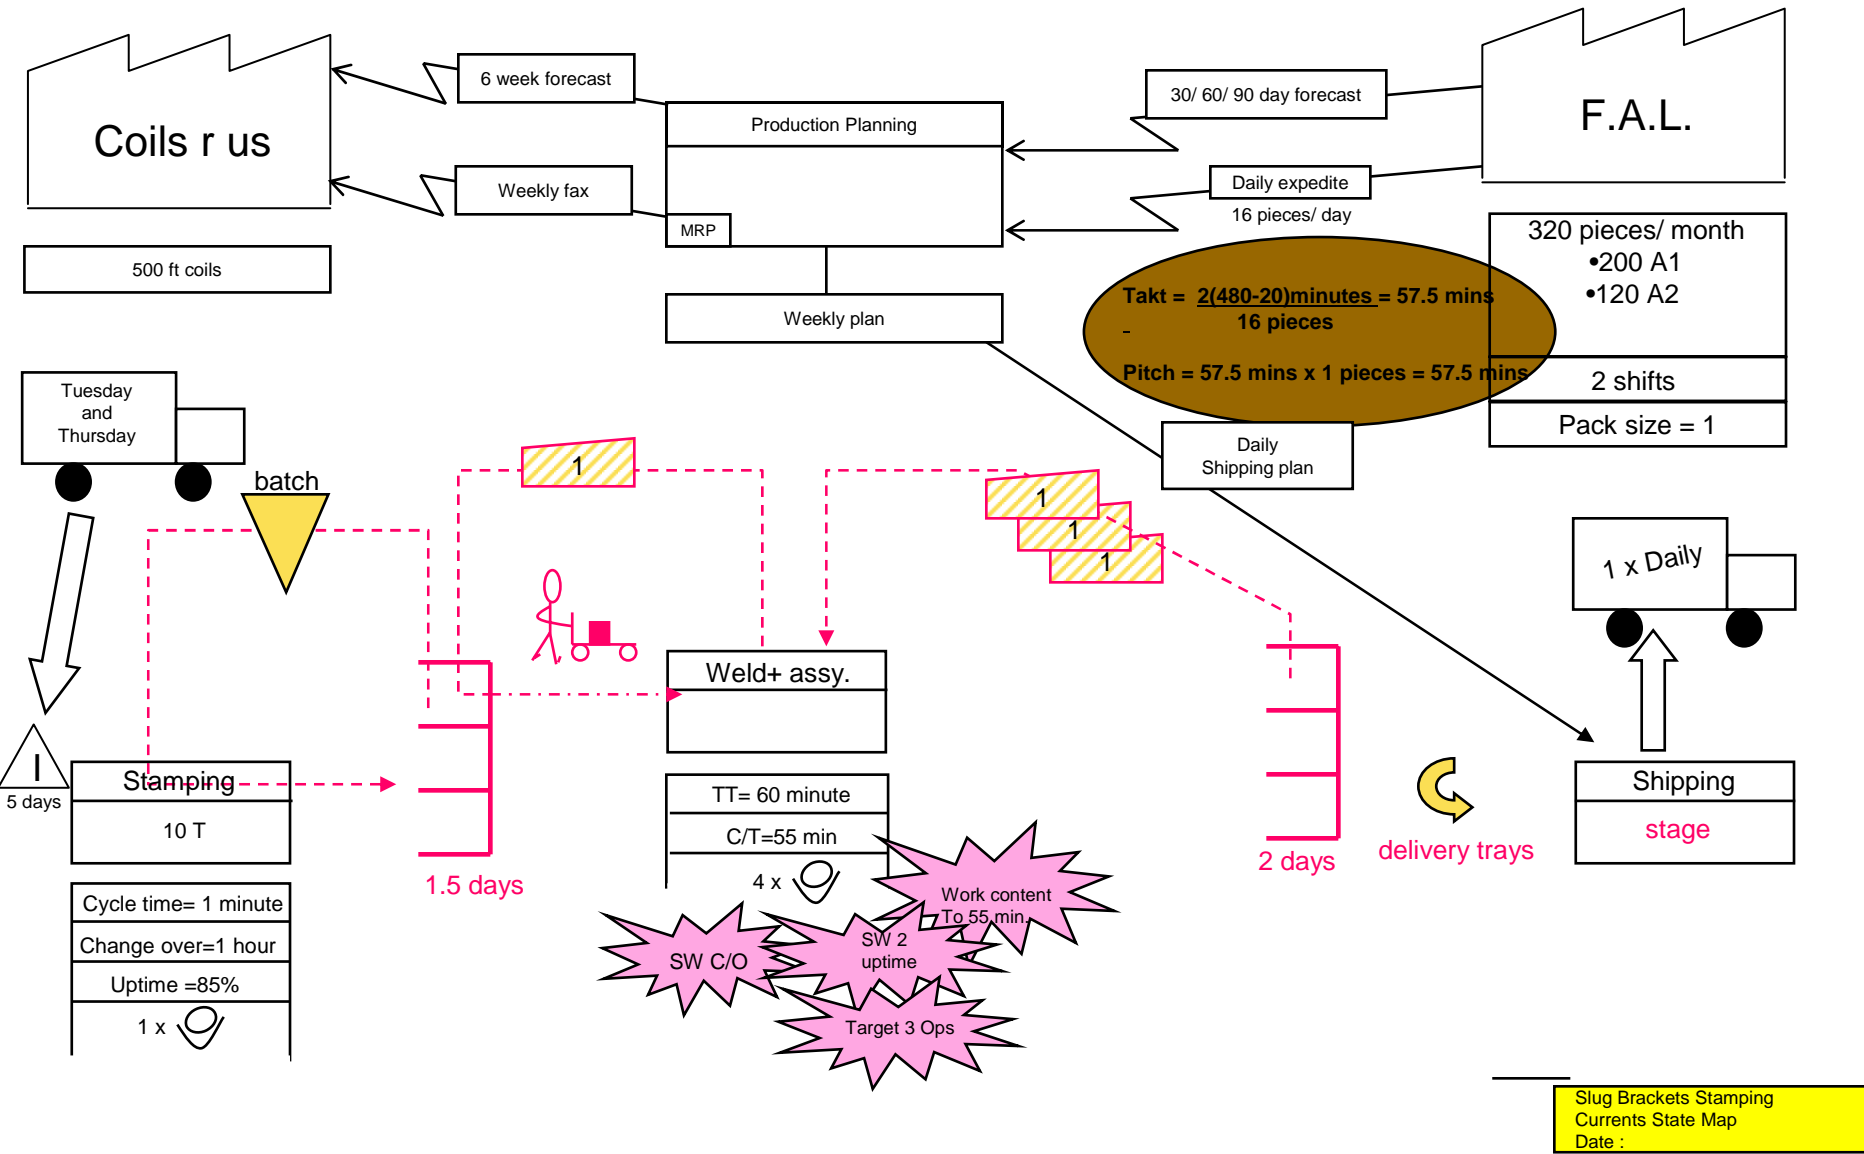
Coils r us

6 week forecast

Weekly fax

500 ft coils

Production Planning

MRP

Weekly plan

30/ 60/ 90 day forecast

Daily expedite

16 pieces/ day

F.A.L.

320 pieces/ month
•200 A1
•120 A2

Takt = $\frac{2(480-20)\text{minutes}}{16 \text{ pieces}}$ = 57.5 mins

Pitch = 57.5 mins x 1 pieces = 57.5 mins

2 shifts

Pack size = 1

Tuesday and Thursday

batch

1

1

1

1

Daily Shipping plan

1 x Daily

I

5 days

Stamping

10 T

Cycle time= 1 minute

Change over=1 hour

Uptime =85%

1 x

1.5 days

Weld+ assy.

TT= 60 minute

C/T=55 min

4 x

Work content To 55 min

SW C/O

SW 2 uptime

Target 3 Ops

2 days

delivery trays

Shipping

stage

Slug Brackets Stamping
Currents State Map
Date :